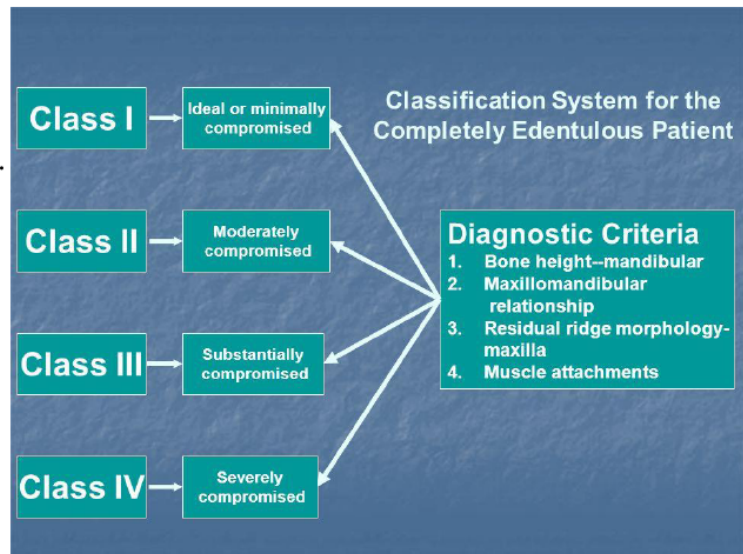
Classification System for the Completely Edentulous Patient

Class I
Ideal or minimally compromised

Class II
Moderately compromised

Class III
Substantially compromised

Class IV
Severely compromised

Diagnostic Criteria
1. Bone height--mandibular
2. Maxillomandibular relationship
3. Residual ridge morphology-maxilla
4. Muscle attachments